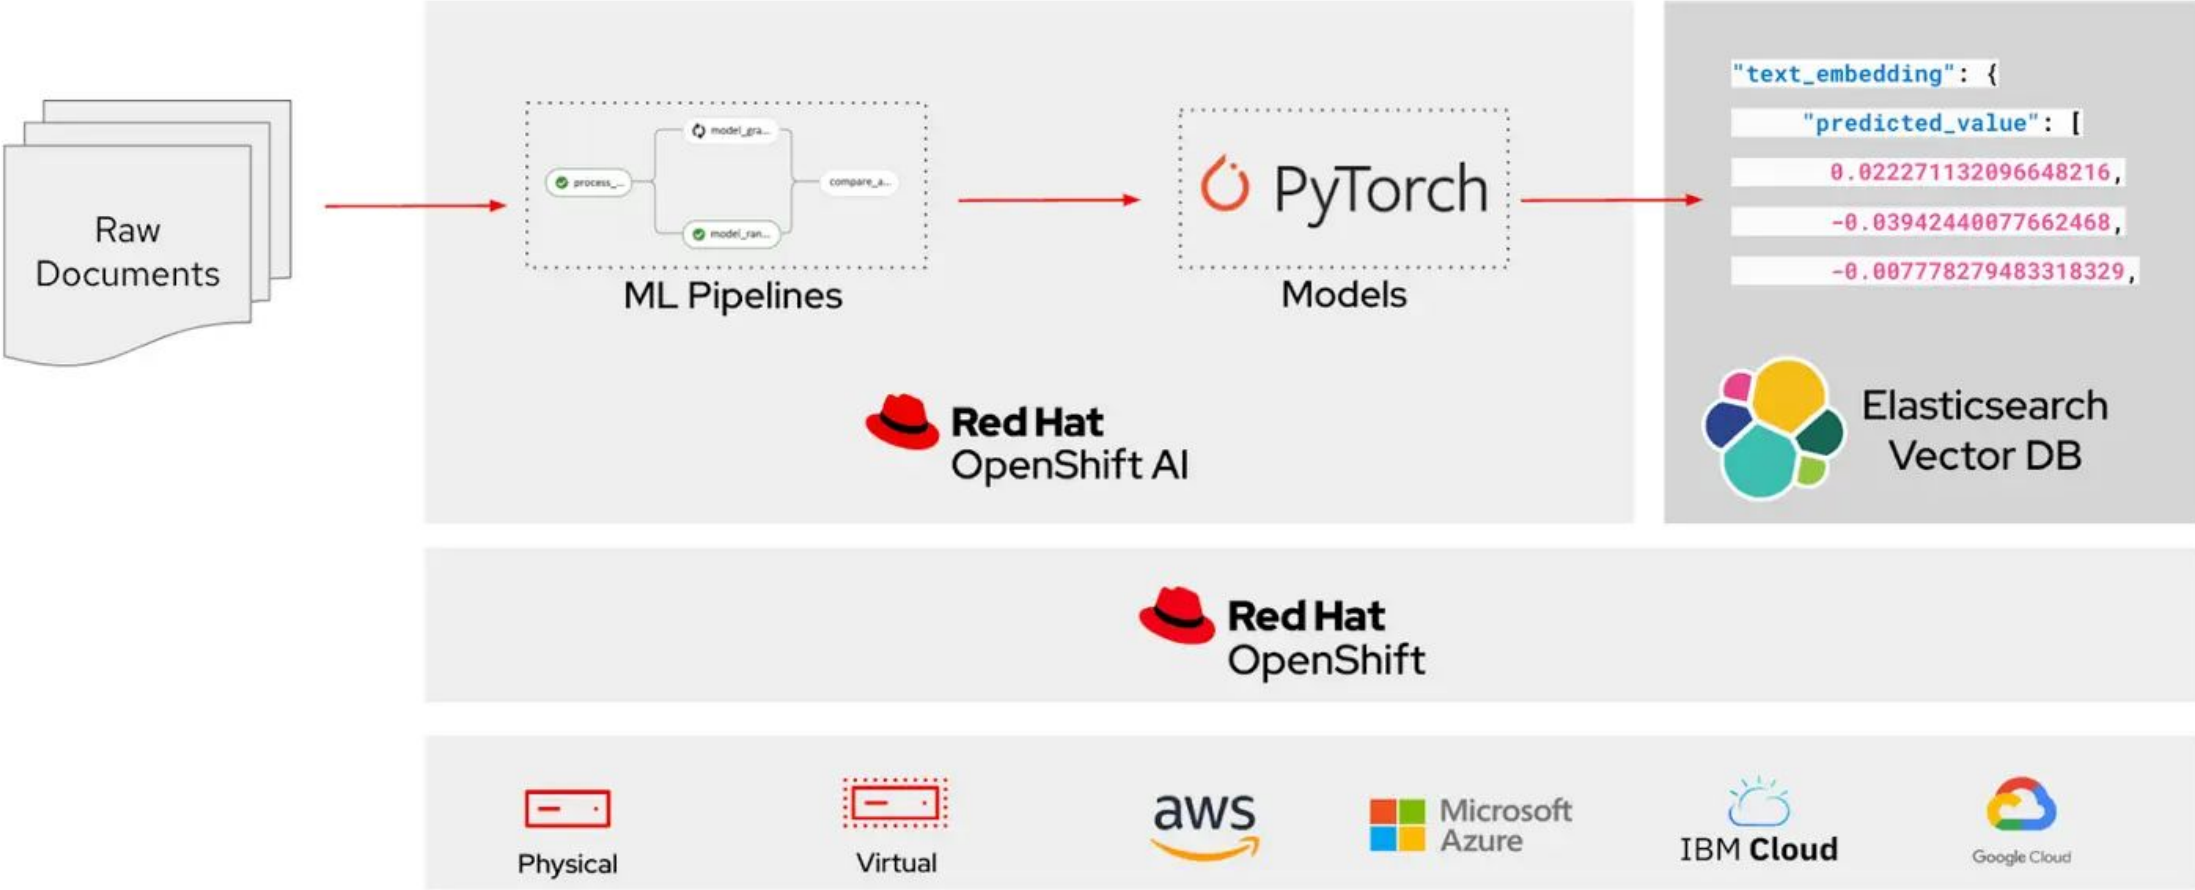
Raw Documents

process_...
model_gra...
model_ran...
compare_a...

ML Pipelines

PyTorch

Models

"text_embedding": {
"predicted_value": [
0.022271132096648216,
-0.03942440077662468,
-0.007778279483318329,

Elasticsearch Vector DB

Red Hat OpenShift AI

Red Hat OpenShift

Physical

Virtual

aws

Microsoft Azure

IBM Cloud

Google Cloud